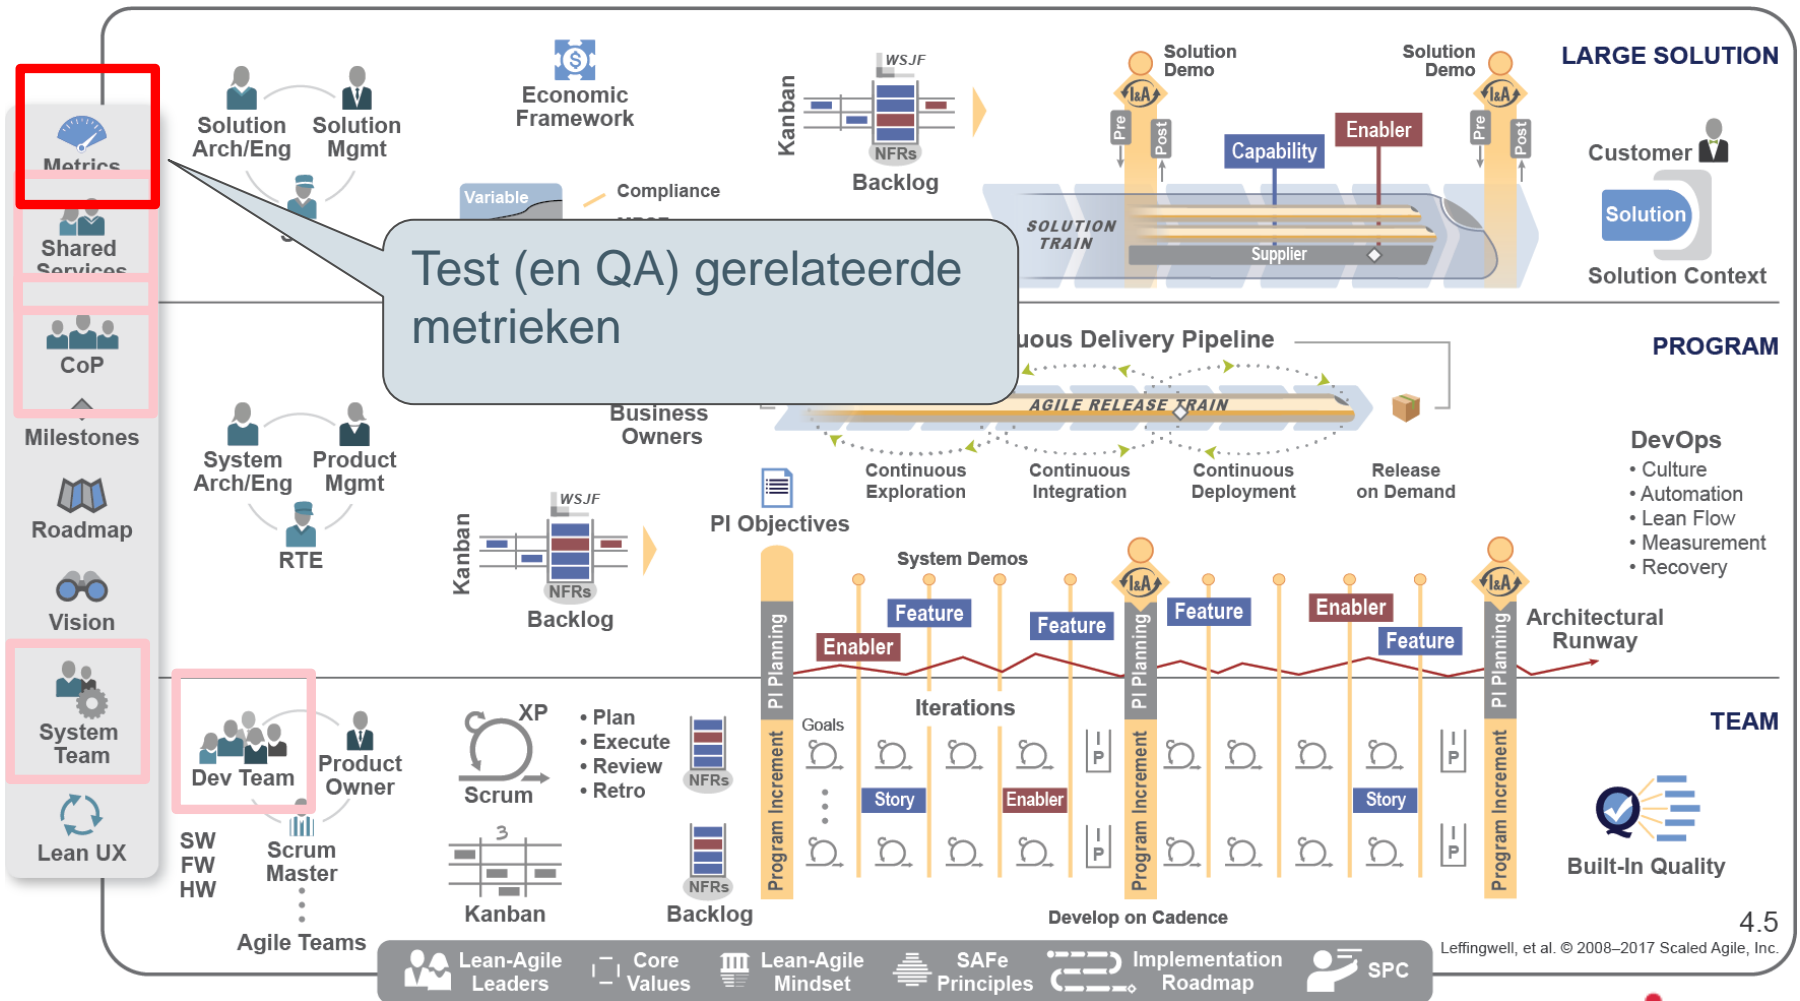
Metrics
Shared Services
CoP
Milestones
Roadmap
Vision
System Team
Lean UX

Solution Arch/Eng
Solution Mgmt
Economic Framework
Variable
Compliance
Kanban
WSJF
NFRs
Backlog
Solution Demo
Pre
Post
Capability
Enabler
Solution Demo
Pre
Post
LARGE SOLUTION
SOLUTION TRAIN
Supplier
Customer
Solution
Solution Context

Test (en QA) gerelateerde metrieken

uous Delivery Pipeline
PROGRAM
AGILE RELEASE TRAIN
Business Owners
System Arch/Eng
Product Mgmt
RTE
Continuous Exploration
Continuous Integration
Continuous Deployment
Release on Demand
DevOps
• Culture
• Automation
• Lean Flow
• Measurement
• Recovery
Kanban
WSJF
NFRs
Backlog
PI Objectives
System Demos
Feature
Enabler
Feature
Feature
Enabler
Feature
PI Planning
PI Planning
PI Planning
Architectural Runway
TEAM
Dev Team
Product Owner
SW
FW
HW
Scrum Master
Agile Teams
XP
Scrum
• Plan
• Execute
• Review
• Retro
NFRs
Kanban
NFRs
Backlog
Goals
Iterations
Story
Enabler
Story
Program Increment
Program Increment
Program Increment
Built-In Quality
Develop on Cadence
4.5
Leffingwell, et al. © 2008–2017 Scaled Agile, Inc.
Lean-Agile Leaders
Core Values
Lean-Agile Mindset
SAFe Principles
Implementation Roadmap
SPC